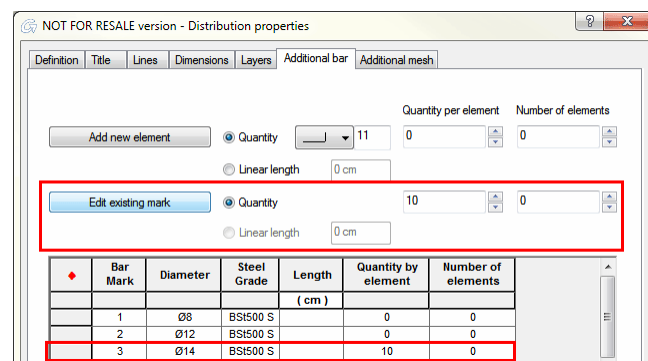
NOT FOR RESALE version - Distribution properties

?

X

Definition | Title | Lines | Dimensions | Layers | Additional bar | Additional mesh

Quantity per element

Number of elements

Add new element

Quantity

11

0

0

Linear length

0 cm

Edit existing mark

Quantity

10

0

Linear length

0 cm

| ◆ | Bar Mark | Diameter | Steel Grade | Length | Quantity by element | Number of elements |
|---|---|---|---|---|---|---|
| | | | | ( cm ) | | |
| | 1 | Ø8 | BSt500 S | | 0 | 0 |
| | 2 | Ø12 | BSt500 S | | 0 | 0 |
| | 3 | Ø14 | BSt500 S | | 10 | 0 |